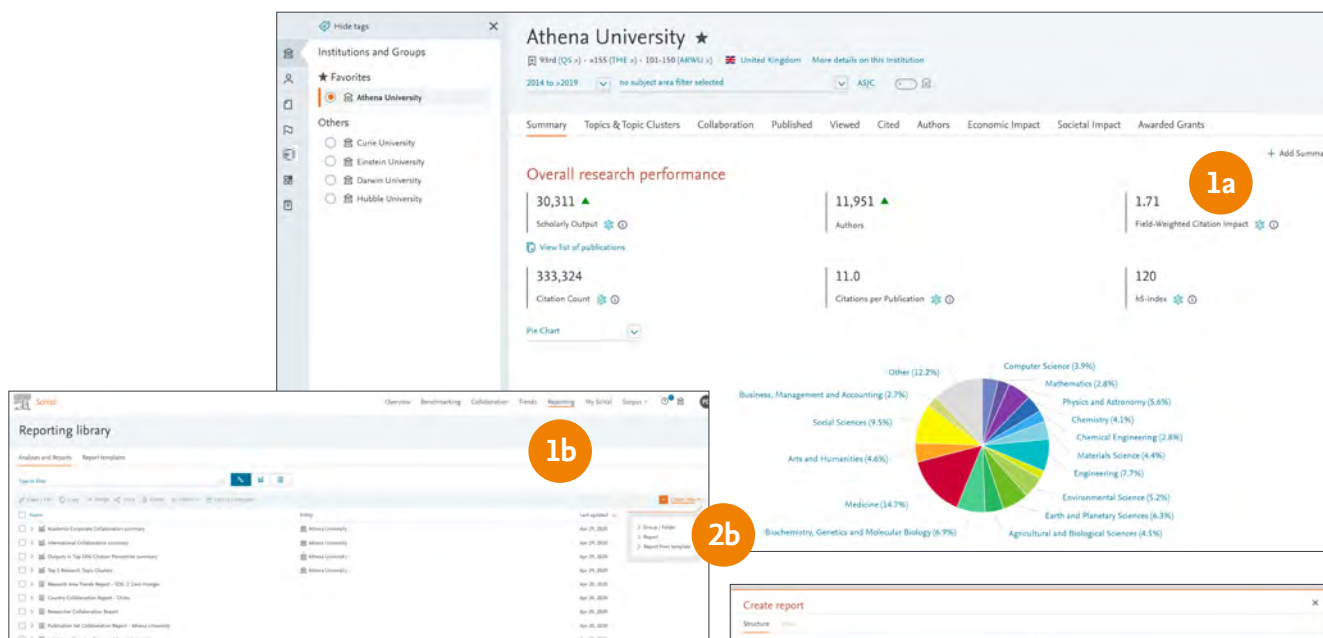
Hide tags

Institutions and Groups

★ Favorites

Athena University

Others

Curie University

Einstein University

Darwin University

Hubble University

Athena University ★

93rd (QS) · =155 (THE) · 101-150 (ARWU) United Kingdom More details on this Institution

2014 to >2019 no subject area filter selected ASJC

Summary Topics & Topic Clusters Collaboration Published Viewed Cited Authors Economic Impact Societal Impact Awarded Grants

+ Add Summa

Overall research performance

1a

30,311 ▲
Scholarly Output

View list of publications

11,951 ▲
Authors

1.71
Field-Weighted Citation Impact

333,324
Citation Count

11.0
Citations per Publication

120
h5-index

Pie Chart

Other (12.2%)
Computer Science (3.9%)
Mathematics (2.8%)
Physics and Astronomy (5.6%)
Chemistry (4.1%)
Chemical Engineering (2.8%)
Materials Science (4.4%)
Engineering (7.7%)
Environmental Science (5.2%)
Earth and Planetary Sciences (6.3%)
Agricultural and Biological Sciences (4.5%)
Biochemistry, Genetics and Molecular Biology (6.9%)
Medicine (14.7%)
Arts and Humanities (4.6%)
Social Sciences (9.5%)
Business, Management and Accounting (2.7%)

SciVal

Overview Benchmarking Collaboration Trends Reporting My SciVal Scopus

Reporting library

1b

Analyses and Reports Report templates

2b

Name Entity Last updated

Academic-Corporate Collaboration summary Athena University Apr 29, 2020

International Collaboration summary Athena University Apr 29, 2020

Outputs in Top 10% Citation Percentiles summary Athena University Apr 29, 2020

Top 5 Research Topic Clusters Athena University Apr 29, 2020

Research Area Trends Report Apr 28, 2020

Country Collaboration Report - China Apr 28, 2020

Researcher Collaboration Report Apr 28, 2020

Publication Set Collaboration Report - Athena University Apr 28, 2020

Group / Folder
Report
Report from template

Create report

Structure